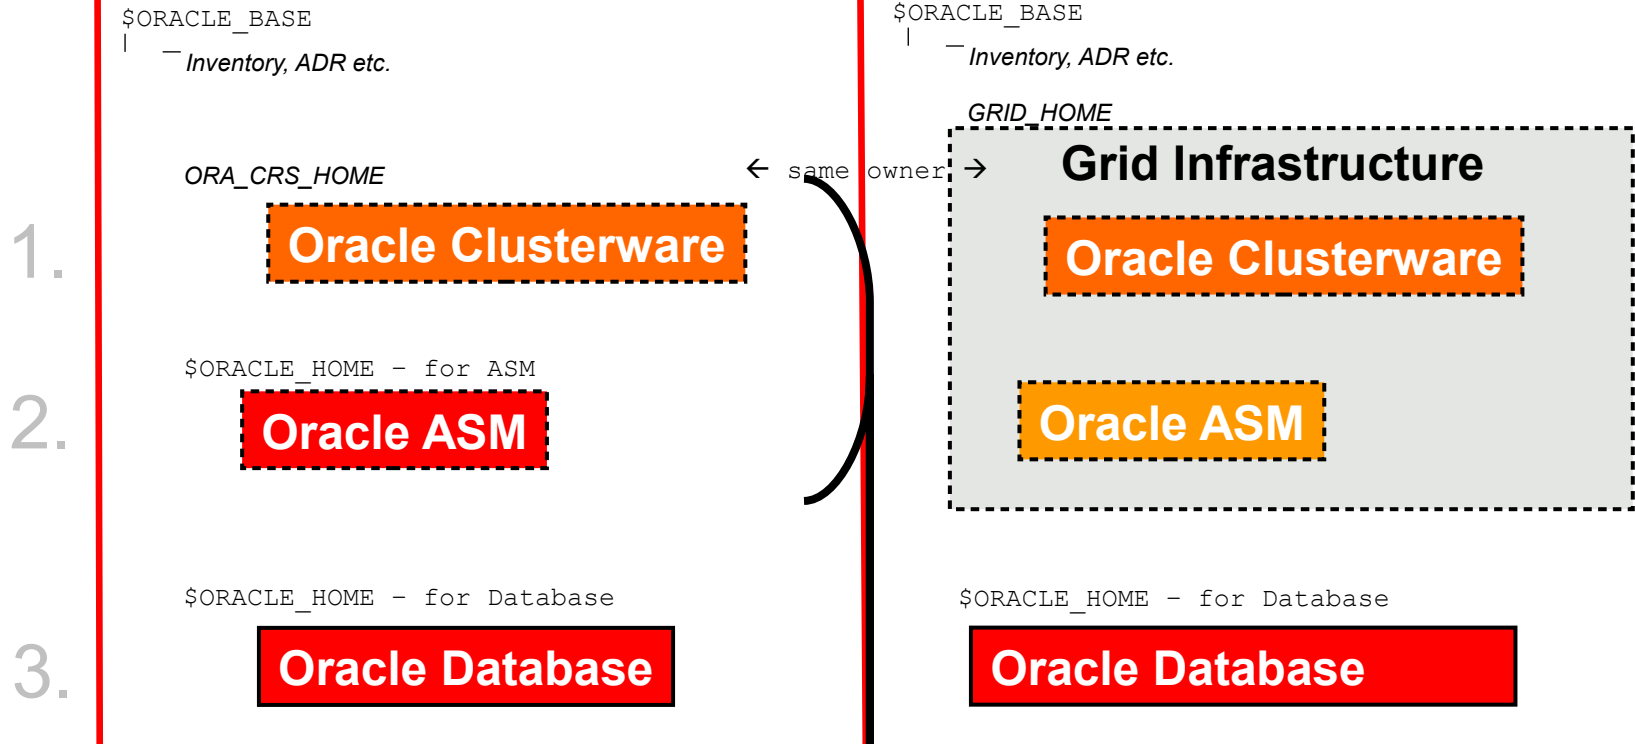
1.

2.

3.

$ORACLE_BASE
|
— Inventory, ADR etc.

ORA_CRS_HOME

Oracle Clusterware

$ORACLE_HOME – for ASM

Oracle ASM

$ORACLE_HOME – for Database

Oracle Database

← same owner →

$ORACLE_BASE
|
— Inventory, ADR etc.

GRID_HOME

Grid Infrastructure

Oracle Clusterware

Oracle ASM

$ORACLE_HOME – for Database

Oracle Database